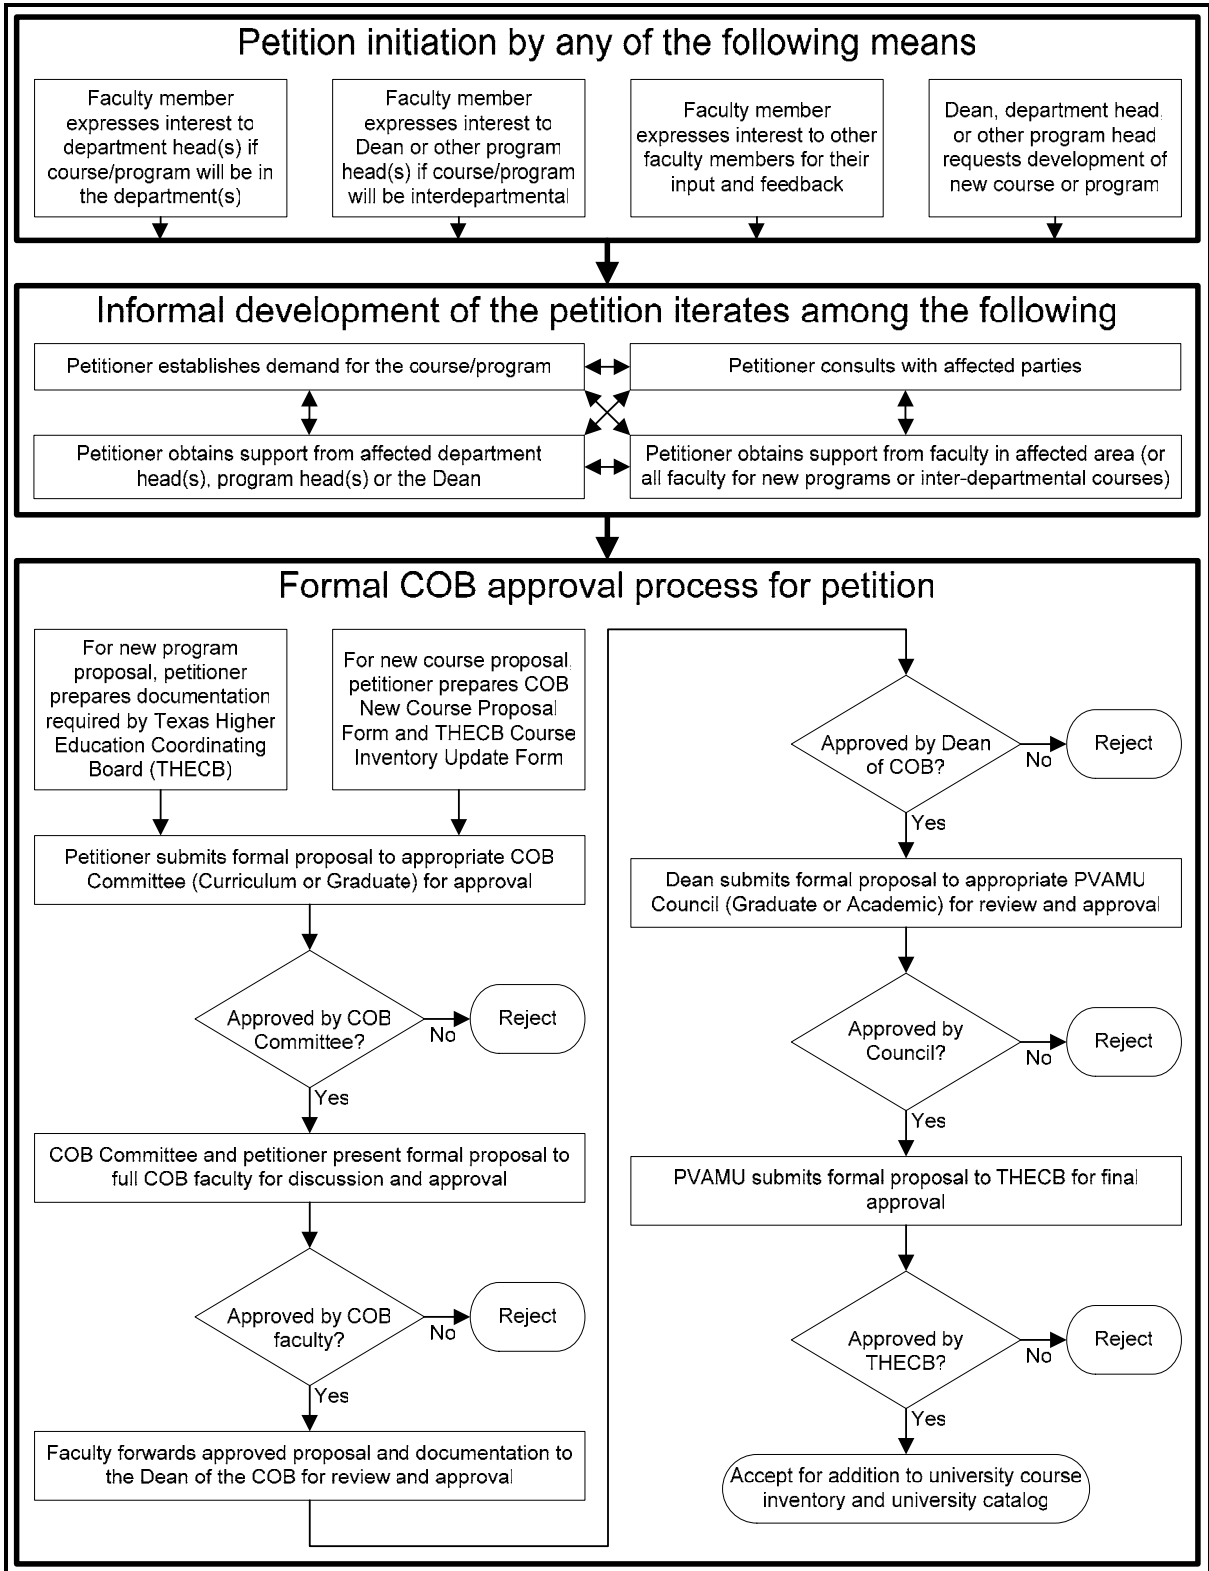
Petition initiation by any of the following means

Faculty member expresses interest to department head(s) if course/program will be in the department(s)

Faculty member expresses interest to Dean or other program head(s) if course/program will be interdepartmental

Faculty member expresses interest to other faculty members for their input and feedback

Dean, department head, or other program head requests development of new course or program

Informal development of the petition iterates among the following

Petitioner establishes demand for the course/program

Petitioner consults with affected parties

Petitioner obtains support from affected department head(s), program head(s) or the Dean

Petitioner obtains support from faculty in affected area (or all faculty for new programs or inter-departmental courses)

Formal COB approval process for petition

For new program proposal, petitioner prepares documentation required by Texas Higher Education Coordinating Board (THECB)

For new course proposal, petitioner prepares COB New Course Proposal Form and THECB Course Inventory Update Form

Petitioner submits formal proposal to appropriate COB Committee (Curriculum or Graduate) for approval

Approved by COB Committee?

No

Reject

Yes

COB Committee and petitioner present formal proposal to full COB faculty for discussion and approval

Approved by COB faculty?

No

Reject

Yes

Faculty forwards approved proposal and documentation to the Dean of the COB for review and approval

Approved by Dean of COB?

No

Reject

Yes

Dean submits formal proposal to appropriate PVAMU Council (Graduate or Academic) for review and approval

Approved by Council?

No

Reject

Yes

PVAMU submits formal proposal to THECB for final approval

Approved by THECB?

No

Reject

Yes

Accept for addition to university course inventory and university catalog